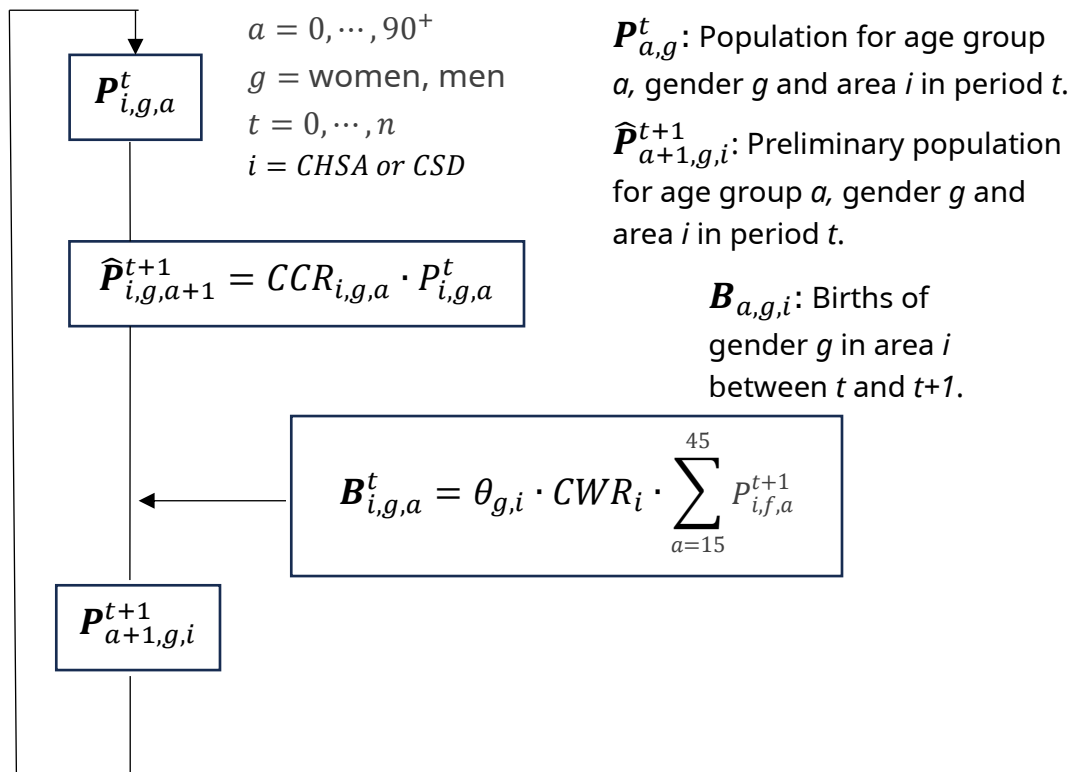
$\boldsymbol{P}_{i,g,a}^{t}$

$a = 0, \cdots, 90^{+}$
$g =$ women, men
$t = 0, \cdots, n$
$i = CHSA\ or\ CSD$

$\boldsymbol{P}_{a,g}^{t}$: Population for age group *a*, gender *g* and area *i* in period *t*.

$\widehat{\boldsymbol{P}}_{a+1,g,i}^{t+1}$: Preliminary population for age group *a*, gender *g* and area *i* in period *t*.

$\widehat{\boldsymbol{P}}_{i,g,a+1}^{t+1} = CCR_{i,g,a} \cdot P_{i,g,a}^{t}$

$\boldsymbol{B}_{a,g,i}$: Births of gender *g* in area *i* between *t* and *t+1*.

$\boldsymbol{B}_{i,g,a}^{t} = \theta_{g,i} \cdot CWR_{i} \cdot \sum_{a=15}^{45} P_{i,f,a}^{t+1}$

$\boldsymbol{P}_{a+1,g,i}^{t+1}$